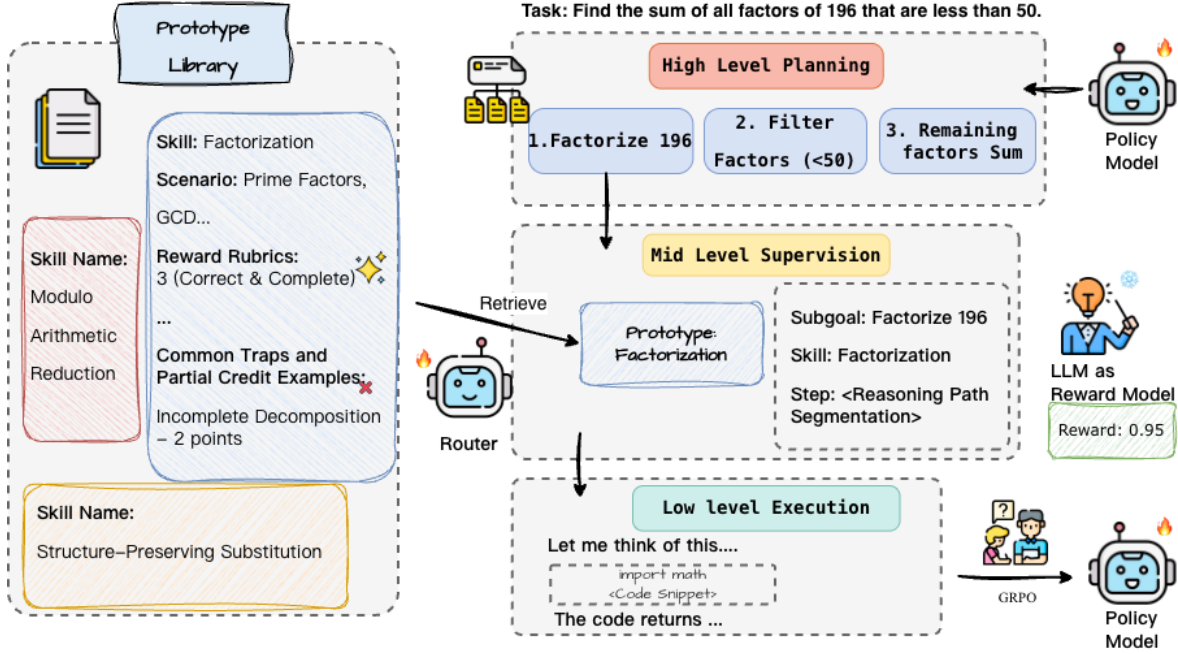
Prototype Library

Skill Name:
Modulo
Arithmetic
Reduction

Skill: Factorization
Scenario: Prime Factors, GCD...
Reward Rubrics:
3 (Correct & Complete)
...
Common Traps and Partial Credit Examples:
Incomplete Decomposition – 2 points

Skill Name:
Structure-Preserving Substitution

Task: Find the sum of all factors of 196 that are less than 50.

High Level Planning

1.Factorize 196

2. Filter Factors (<50)

3. Remaining factors Sum

Policy Model

Retrieve

Router

Mid Level Supervision

Prototype: Factorization

Subgoal: Factorize 196
Skill: Factorization
Step: <Reasoning Path Segmentation>

LLM as Reward Model

Reward: 0.95

Low level Execution

Let me think of this....

import math
<Code Snippet>

The code returns ...

GRPO

Policy Model